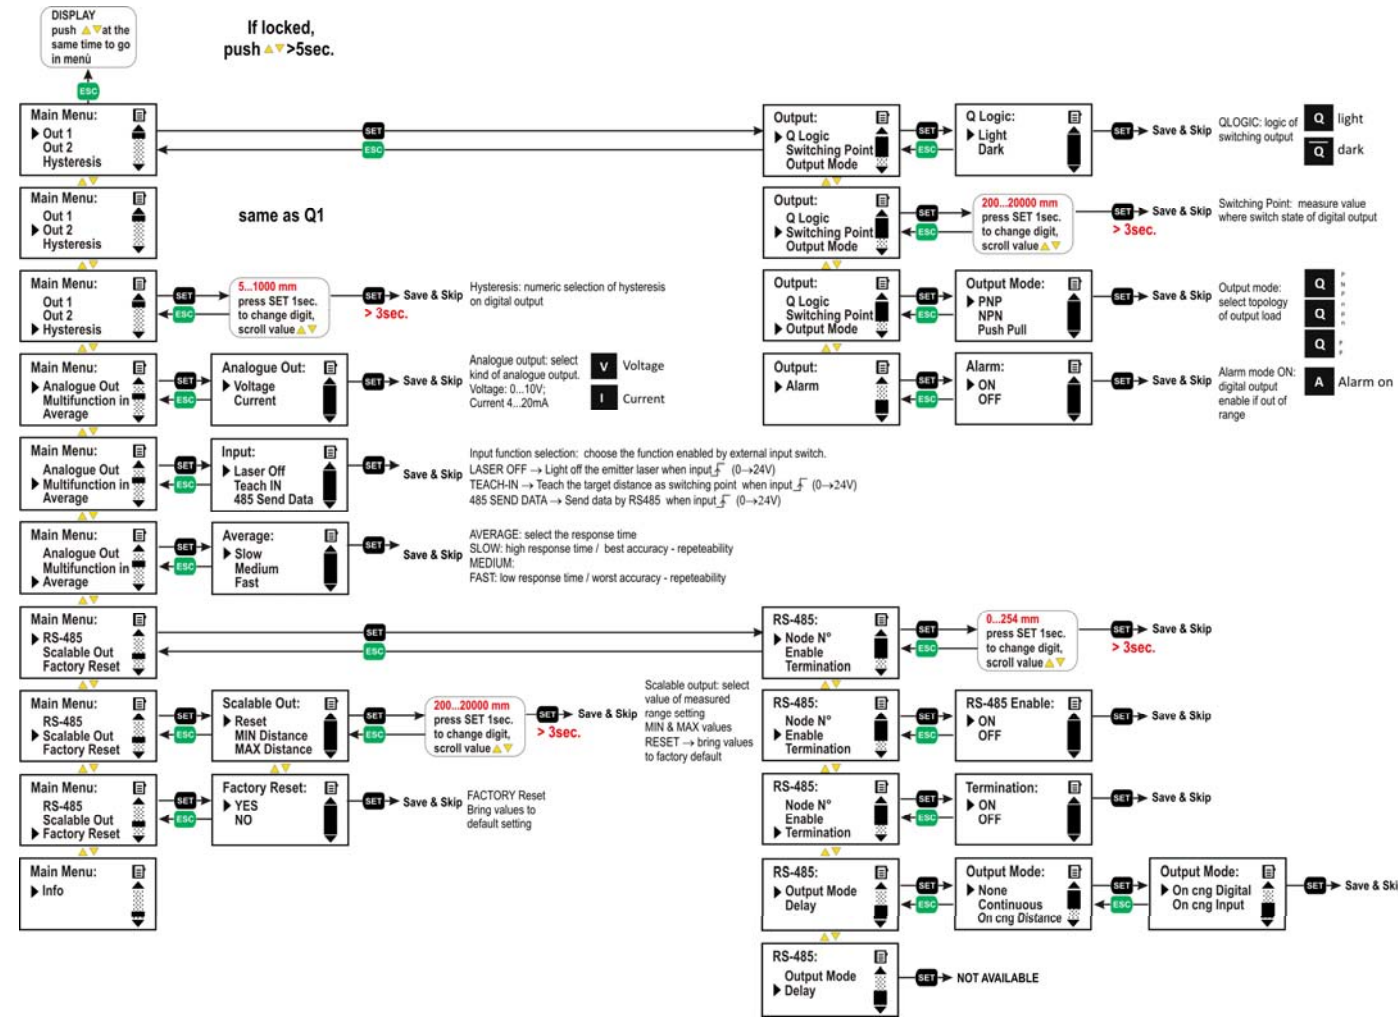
DISPLAY push ▲▼at the same time to go in menù

ESC

If locked, push ▲▼>5sec.

Main Menu:
▶ Out 1
Out 2
Hysteresis

SET
ESC

Output:
▶ Q Logic
Switching Point
Output Mode

SET
ESC

Q Logic:
▶ Light
Dark

SET Save & Skip

QLOGIC: logic of switching output

Q light

Q dark

Main Menu:
Out 1
▶ Out 2
Hysteresis

same as Q1

Output:
Q Logic
▶ Switching Point
Output Mode

SET
ESC

200...20000 mm
press SET 1sec. to change digit, scroll value ▲▼

SET Save & Skip
> 3sec.

Switching Point: measure value where switch state of digital output

Main Menu:
Out 1
Out 2
▶ Hysteresis

SET
ESC

5...1000 mm
press SET 1sec. to change digit, scroll value ▲▼

SET Save & Skip
> 3sec.

Hysteresis: numeric selection of hysteresis on digital output

Output:
Q Logic
Switching Point
▶ Output Mode

SET
ESC

Output Mode:
▶ PNP
NPN
Push Pull

SET Save & Skip

Output mode: select topology of output load

Q
Q
Q

Main Menu:
▶ Analogue Out
Multifunction in
Average

SET
ESC

Analogue Out:
▶ Voltage
Current

SET Save & Skip

Analogue output: select kind of analogue output. Voltage: 0...10V; Current 4...20mA

V Voltage

I Current

Output:
▶ Alarm

SET
ESC

Alarm:
▶ ON
OFF

SET Save & Skip

Alarm mode ON: digital output enable if out of range

A Alarm on

Main Menu:
Analogue Out
▶ Multifunction in
Average

SET
ESC

Input:
▶ Laser Off
Teach IN
485 Send Data

SET Save & Skip

Input function selection: choose the function enabled by external input switch.
LASER OFF → Light off the emitter laser when input (0→24V)
TEACH-IN → Teach the target distance as switching point when input (0→24V)
485 SEND DATA → Send data by RS485 when input (0→24V)

Main Menu:
Analogue Out
Multifunction in
▶ Average

SET
ESC

Average:
▶ Slow
Medium
Fast

SET Save & Skip

AVERAGE: select the response time
SLOW: high response time / best accuracy - repeteability
MEDIUM:
FAST: low response time / worst accuracy - repeteability

Main Menu:
▶ RS-485
Scalable Out
Factory Reset

SET
ESC

RS-485:
▶ Node N°
Enable
Termination

SET
ESC

0...254 mm
press SET 1sec. to change digit, scroll value ▲▼

SET Save & Skip
> 3sec.

Main Menu:
RS-485
▶ Scalable Out
Factory Reset

SET
ESC

Scalable Out:
▶ Reset
MIN Distance
MAX Distance

SET
ESC

200...20000 mm
press SET 1sec. to change digit, scroll value ▲▼

SET Save & Skip
> 3sec.

Scalable output: select value of measured range setting
MIN & MAX values
RESET → bring values to factory default

RS-485:
Node N°
▶ Enable
Termination

SET
ESC

RS-485 Enable:
▶ ON
OFF

SET Save & Skip

Main Menu:
RS-485
Scalable Out
▶ Factory Reset

SET
ESC

Factory Reset:
▶ YES
NO

SET Save & Skip

FACTORY Reset
Bring values to default setting

RS-485:
Node N°
Enable
▶ Termination

SET
ESC

Termination:
▶ ON
OFF

SET Save & Skip

Main Menu:
▶ Info

RS-485:
▶ Output Mode
Delay

SET
ESC

Output Mode:
▶ None
Continuous
On cng Distance

SET
ESC

Output Mode:
▶ On cng Digital
On cng Input

SET Save & Ski

RS-485:
Output Mode
▶ Delay

SET NOT AVAILABLE